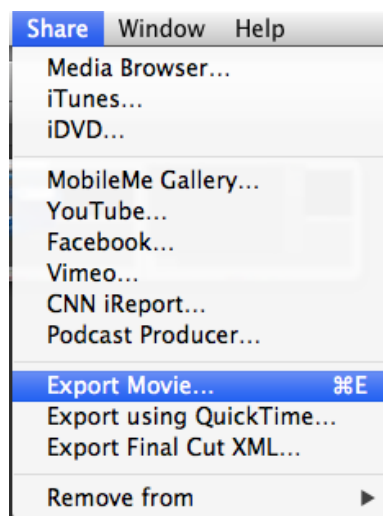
Share Window Help

Media Browser...
iTunes...
iDVD...

MobileMe Gallery...
YouTube...
Facebook...
Vimeo...
CNN iReport...
Podcast Producer...

Export Movie... ⌘E
Export using QuickTime...
Export Final Cut XML...

Remove from ▶